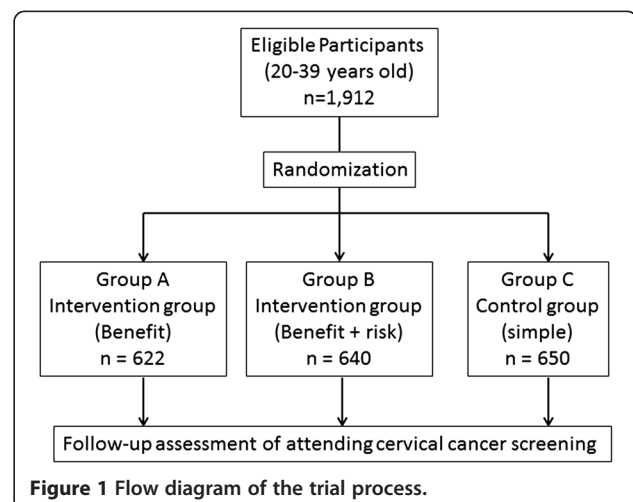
Eligible Participants
(20-39 years old)
n=1,912

Randomization

Group A
Intervention group
(Benefit)
n = 622

Group B
Intervention group
(Benefit + risk)
n = 640

Group C
Control group
(simple)
n = 650

Follow-up assessment of attending cervical cancer screening

**Figure 1 Flow diagram of the trial process.**